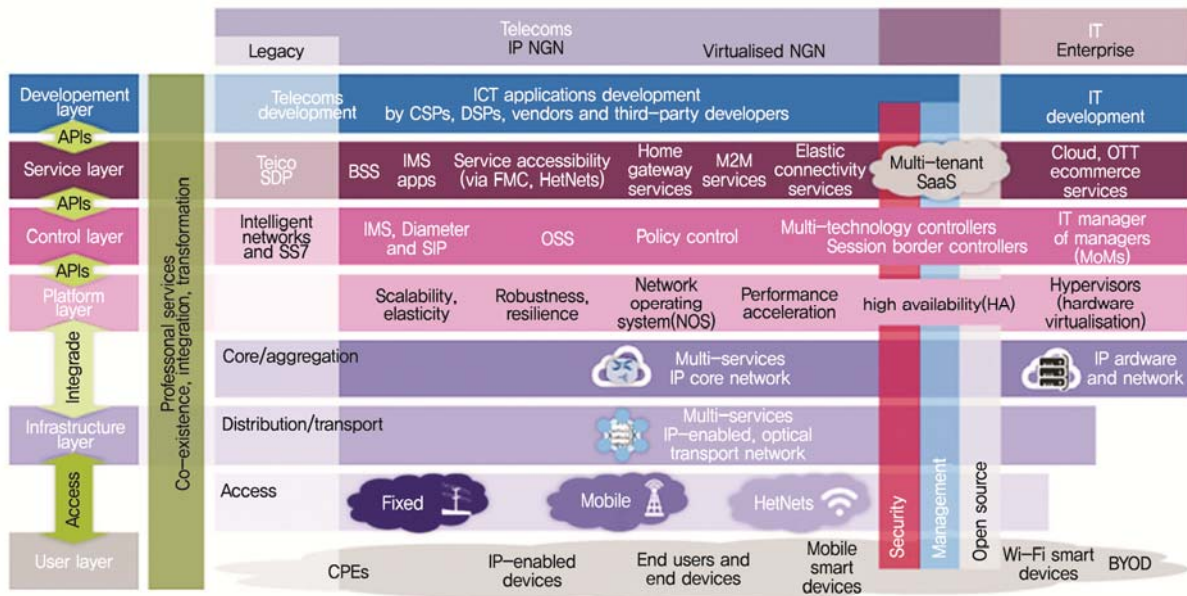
Telecoms
Legacy
IP NGN
Virtualised NGN
IT
Enterprise

Developement layer
APIs
Service layer
APIs
Control layer
APIs
Platform layer
Integrade
Infrastructure layer
Access
User layer

Professional services
Co-existence, integration, transformation

Telecoms development
ICT applications development by CSPs, DSPs, vendors and third-party developers
IT development

Telco SDP
BSS
IMS apps
Service accessibility (via FMC, HetNets)
Home gateway services
M2M services
Elastic connectivity services
Multi-tenant SaaS
Cloud, OTT ecommerce services

Intelligent networks and SS7
IMS, Diameter and SIP
OSS
Policy control
Multi-technology controllers
Session border controllers
IT manager of managers (MoMs)

Scalability, elasticity
Robustness, resilience
Network operating system(NOS)
Performance acceleration
high availability(HA)
Hypervisors (hardware virtualisation)

Core/aggregation
Multi-services IP core network
IP ardware and network

Distribution/transport
Multi-services IP-enabled, optical transport network

Access
Fixed
Mobile
HetNets

Security
Management
Open source

CPEs
IP-enabled devices
End users and end devices
Mobile smart devices
Wi-Fi smart devices
BYOD